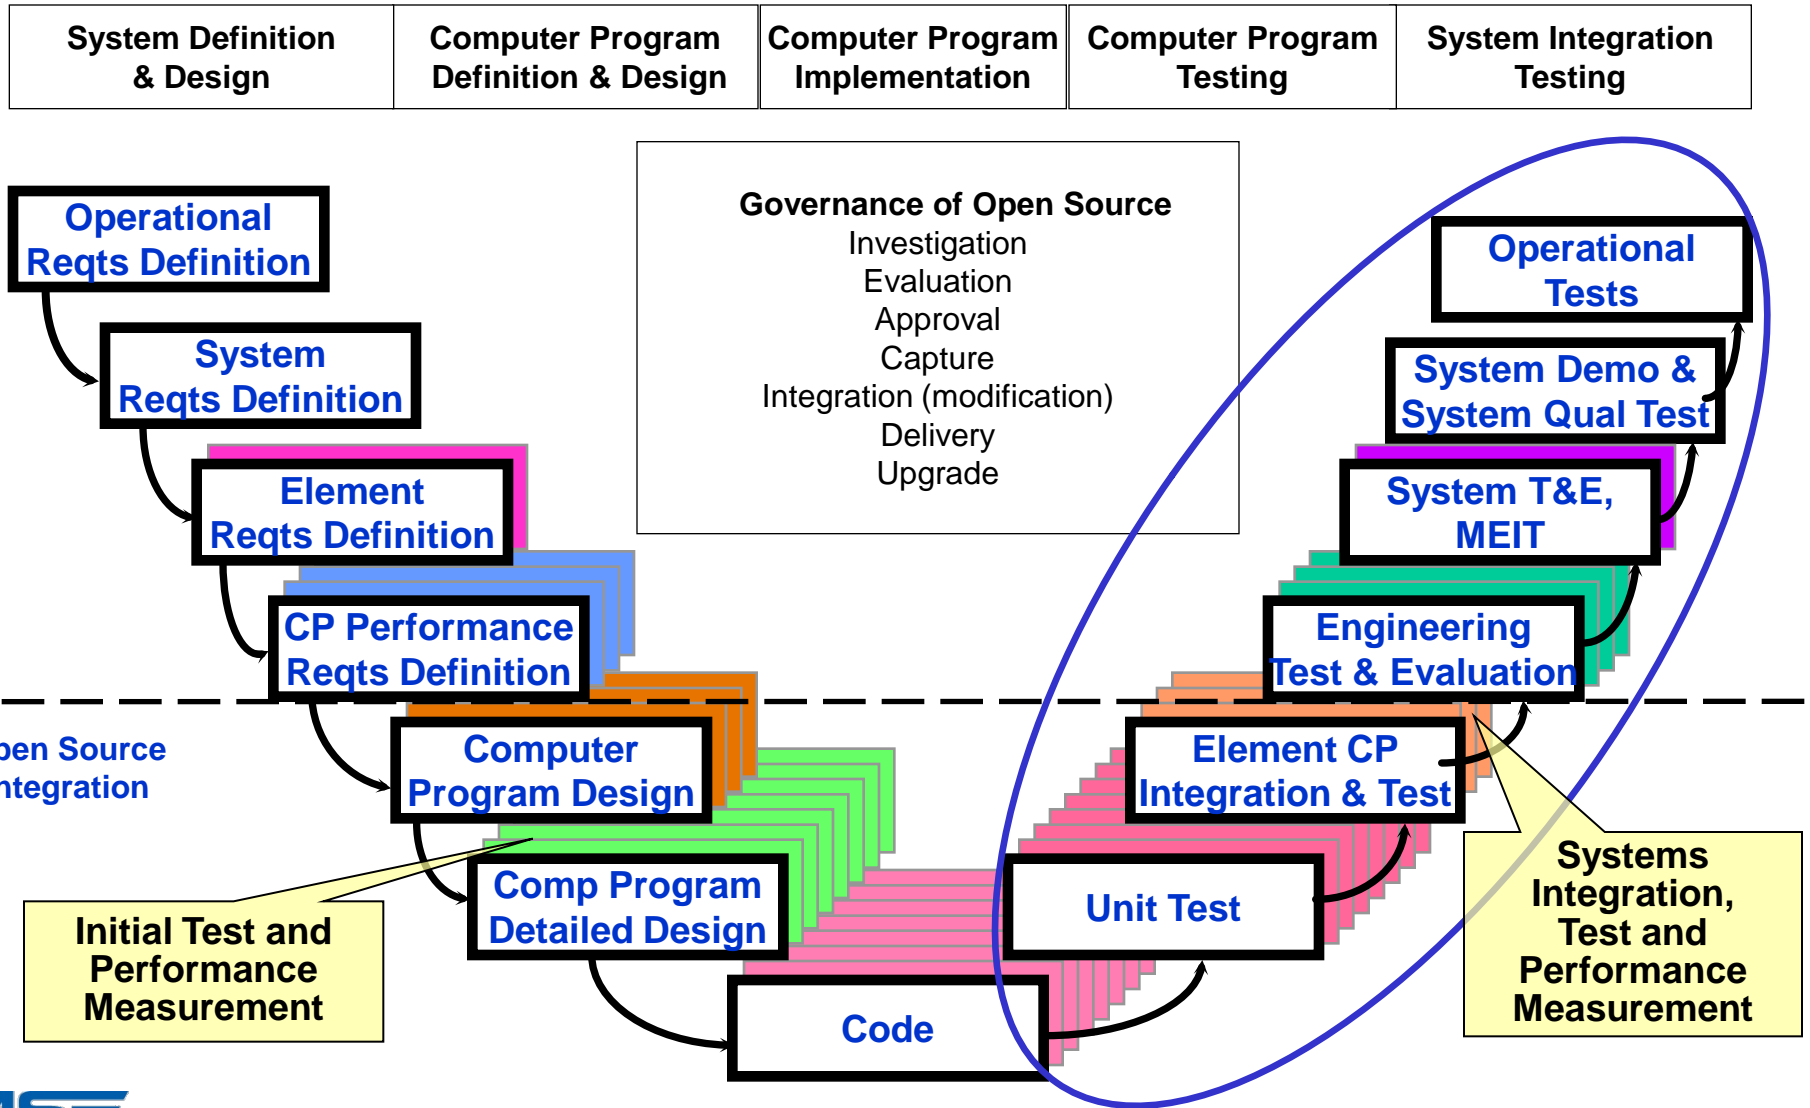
| System Definition & Design | Computer Program Definition & Design | Computer Program Implementation | Computer Program Testing | System Integration Testing |
|---|---|---|---|---|

Governance of Open Source
Investigation
Evaluation
Approval
Capture
Integration (modification)
Delivery
Upgrade

Operational Reqts Definition

System Reqts Definition

Element Reqts Definition

CP Performance Reqts Definition

Computer Program Design

Comp Program Detailed Design

Code

Unit Test

Element CP Integration & Test

Engineering Test & Evaluation

System T&E, MEIT

System Demo & System Qual Test

Operational Tests

pen Source ntegration

Initial Test and Performance Measurement

Systems Integration, Test and Performance Measurement